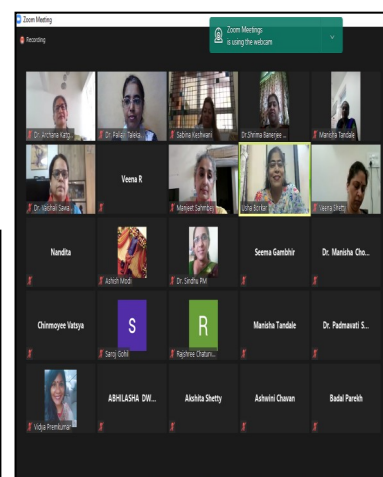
Zoom Meeting

Recording

Zoom Meetings
is using the webcam

Dr. Archana Kang

Dr. Pallavi Talekar

Sabina Keshwani

Dr. Dhrima Banerjee ...

Manisha Tandale

Dr. Vaishali Sawa...

Veena R

Manjeet Sahmbey

Usha Borkar

Veena Shetty

Nandita

Ashish Modi

Dr. Sindhu PM

Seema Gambhir

Dr. Manisha Cho...

Chinmoyee Vatsya

S

Saroj Gohil

R

Rajshree Chaturv...

Manisha Tandale

Dr. Padmavati S...

Vidya Premkumar

ABHILASHA DW...

Akshita Shetty

Ashwini Chavan

Badal Parekh